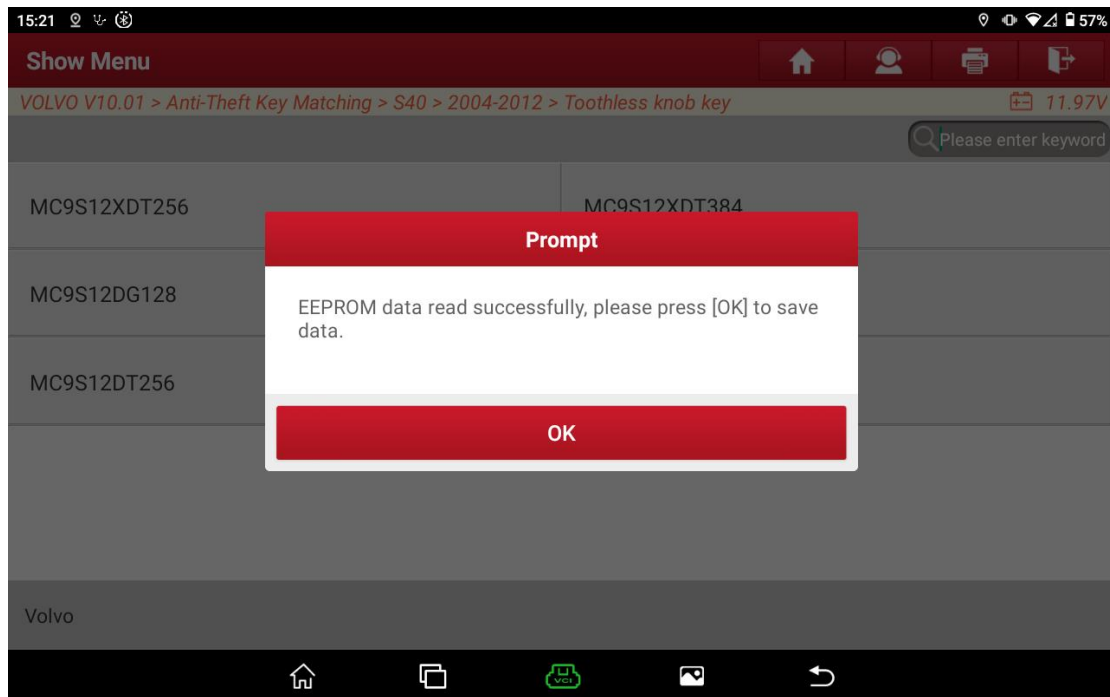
15:21

57%

Show Menu

VOLVO V10.01 > Anti-Theft Key Matching > S40 > 2004-2012 > Toothless knob key

11.97V

Please enter keyword

MC9S12XDT256

MC9S12XDT384

MC9S12DG128

MC9S12DT256

Prompt

EEPROM data read successfully, please press [OK] to save data.

OK

Volvo

VCI